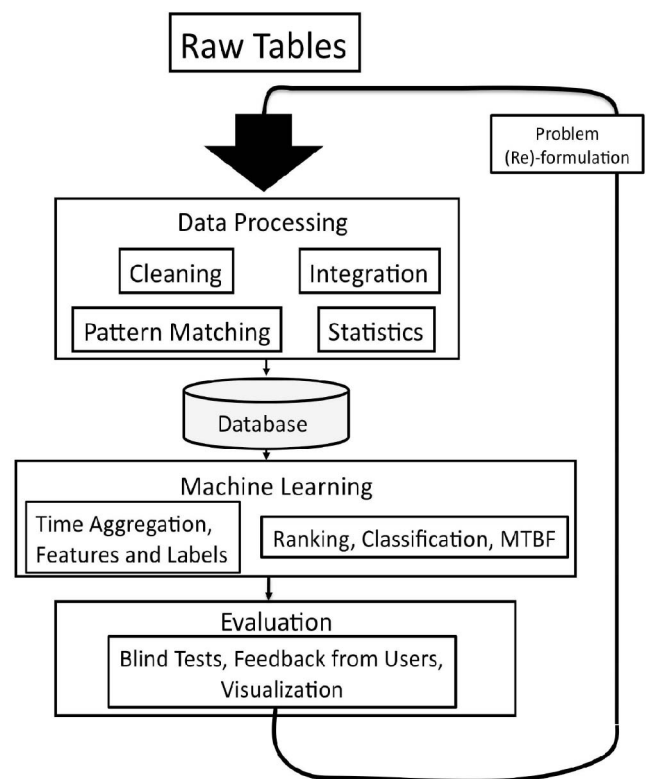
Raw Tables

Problem (Re)-formulation

Data Processing

Cleaning

Integration

Pattern Matching

Statistics

Database

Machine Learning

Time Aggregation, Features and Labels

Ranking, Classification, MTBF

Evaluation

Blind Tests, Feedback from Users, Visualization